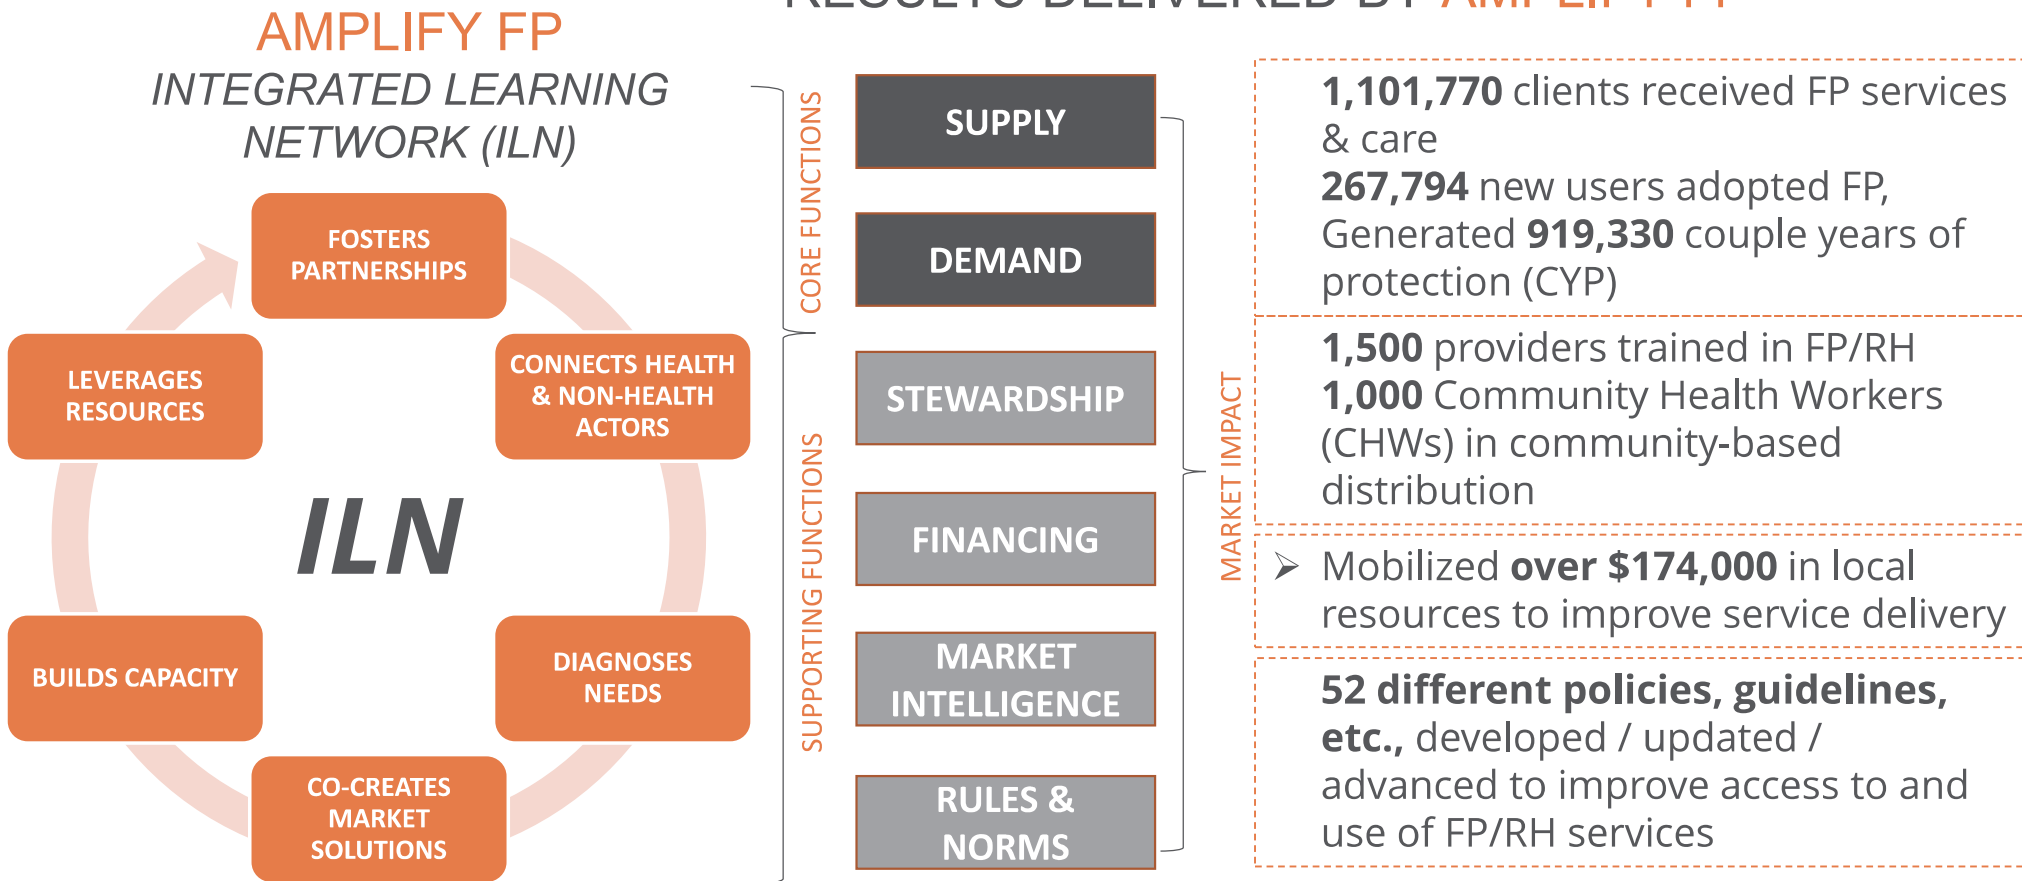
AMPLIFY FP
INTEGRATED LEARNING NETWORK (ILN)

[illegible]

FOSTERS PARTNERSHIPS

CONNECTS HEALTH & NON-HEALTH ACTORS

DIAGNOSES NEEDS

CO-CREATES MARKET SOLUTIONS

BUILDS CAPACITY

LEVERAGES RESOURCES

ILN

CORE FUNCTIONS

SUPPLY

DEMAND

SUPPORTING FUNCTIONS

STEWARDSHIP

FINANCING

MARKET INTELLIGENCE

RULES & NORMS

MARKET IMPACT

1,101,770 clients received FP services & care
267,794 new users adopted FP, Generated 919,330 couple years of protection (CYP)

1,500 providers trained in FP/RH
1,000 Community Health Workers (CHWs) in community-based distribution

Mobilized over $174,000 in local resources to improve service delivery

52 different policies, guidelines, etc., developed / updated / advanced to improve access to and use of FP/RH services